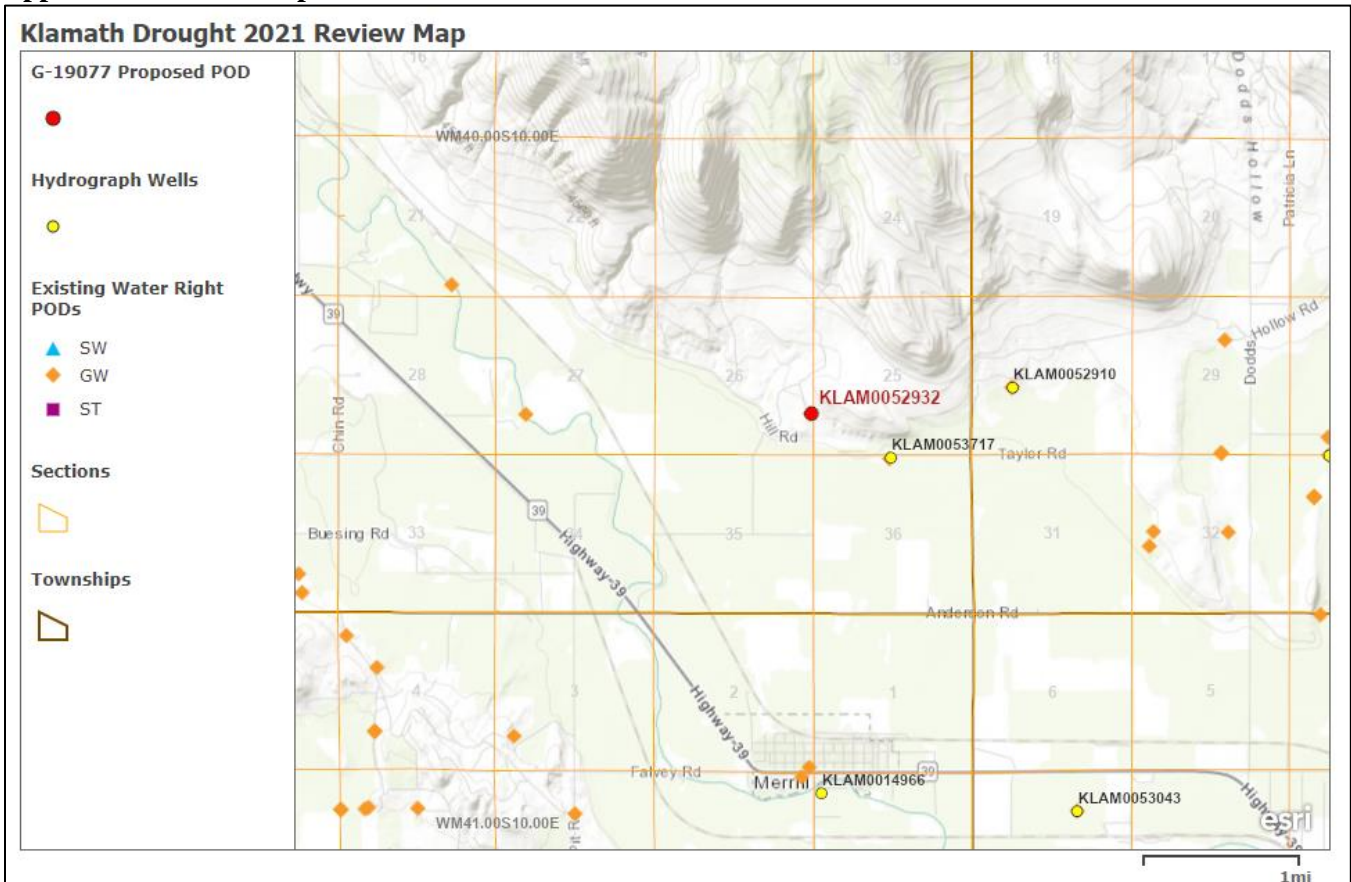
Klamath Drought 2021 Review Map

G-19077 Proposed POD

Hydrograph Wells

Existing Water Right PODs

SW
GW
ST

Sections

Townships

16
13
18
WM40.00S10.00E
Dodds Hollow
Patricia Ln
21
22
24
19
20
39
Dodds Hollow Rd
28
27
26
25
29
KLAM0052910
KLAM0052932
Chin Rd
Hill Rd
KLAM0053717
Tayler Rd
39
Buesing Rd
33
34
35
36
31
32
Highway-39
Anderson Rd
4
3
2
1
6
5
Highway-39
Falvey Rd
Merrill
39
KLAM0014966
KLAM0053043
WM41.00S10.00E
esri
1mi